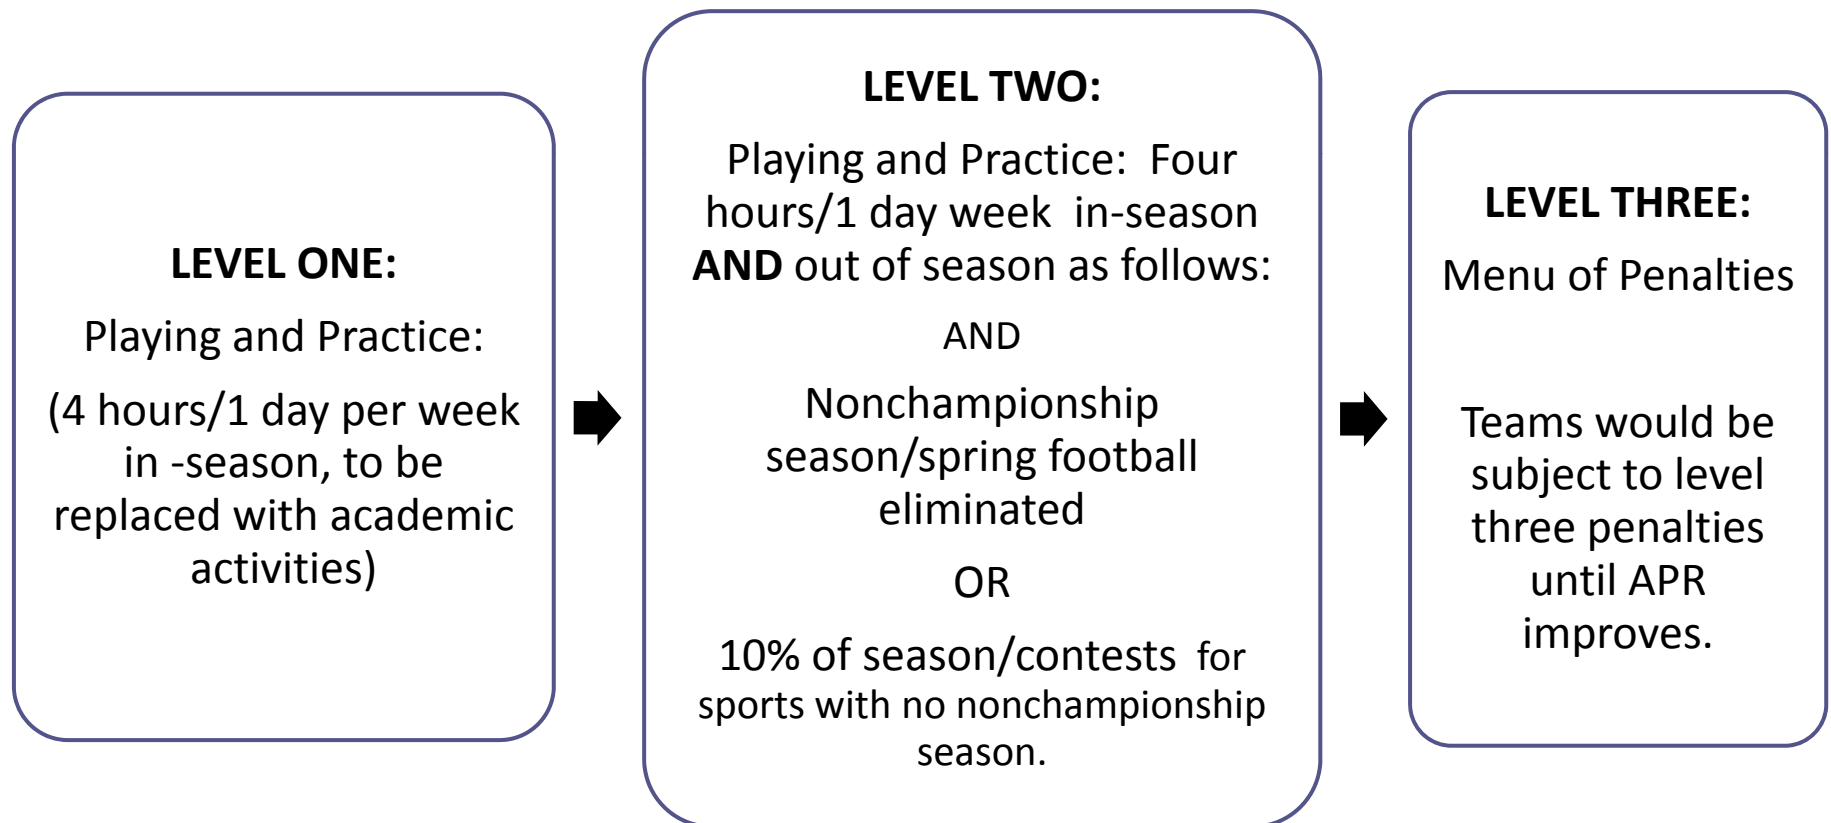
LEVEL ONE:

Playing and Practice:

(4 hours/1 day per week in -season, to be replaced with academic activities)

LEVEL TWO:

Playing and Practice: Four hours/1 day week in-season **AND** out of season as follows:

AND

Nonchampionship season/spring football eliminated

OR

10% of season/contests for sports with no nonchampionship season.

LEVEL THREE:

Menu of Penalties

Teams would be subject to level three penalties until APR improves.